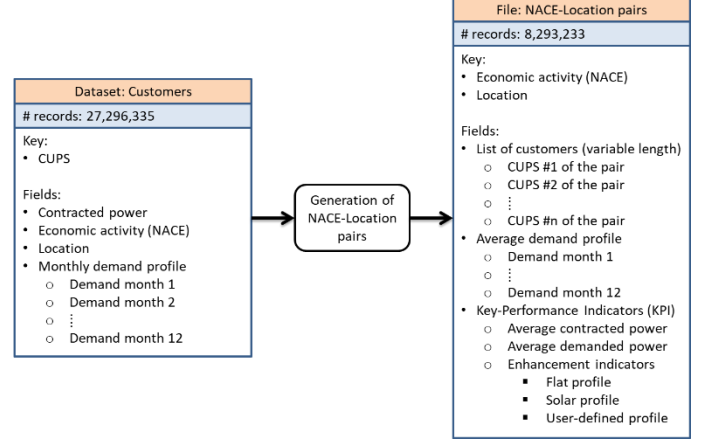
Dataset: Customers

# records: 27,296,335

Key:
• CUPS

Fields:
• Contracted power
• Economic activity (NACE)
• Location
• Monthly demand profile
  ○ Demand month 1
  ○ Demand month 2
  ○ ⋮
  ○ Demand month 12

Generation of NACE-Location pairs

File: NACE-Location pairs

# records: 8,293,233

Key:
• Economic activity (NACE)
• Location

Fields:
• List of customers (variable length)
  ○ CUPS #1 of the pair
  ○ CUPS #2 of the pair
  ○ ⋮
  ○ CUPS #n of the pair
• Average demand profile
  ○ Demand month 1
  ○ ⋮
  ○ Demand month 12
• Key-Performance Indicators (KPI)
  ○ Average contracted power
  ○ Average demanded power
  ○ Enhancement indicators
    ▪ Flat profile
    ▪ Solar profile
    ▪ User-defined profile